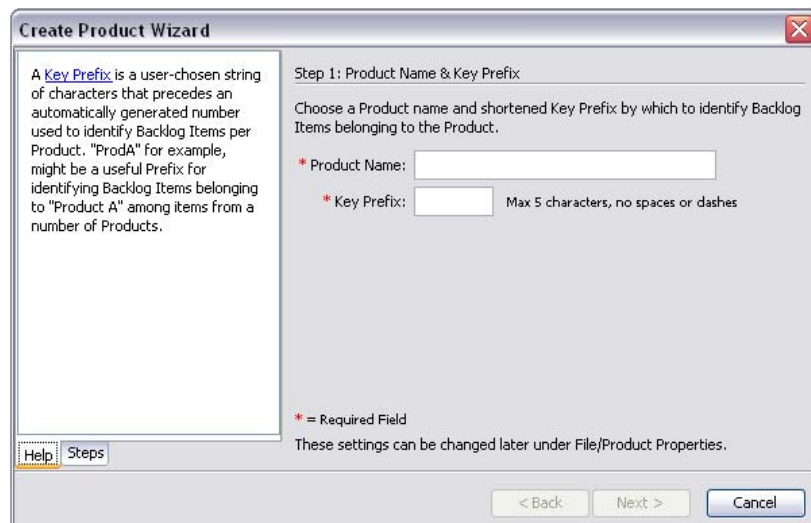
Create Product Wizard

A Key Prefix is a user-chosen string of characters that precedes an automatically generated number used to identify Backlog Items per Product. "ProdA" for example, might be a useful Prefix for identifying Backlog Items belonging to "Product A" among items from a number of Products.

Help Steps

Step 1: Product Name & Key Prefix

Choose a Product name and shortened Key Prefix by which to identify Backlog Items belonging to the Product.

* Product Name:

* Key Prefix: Max 5 characters, no spaces or dashes

* = Required Field

These settings can be changed later under File/Product Properties.

< Back Next > Cancel